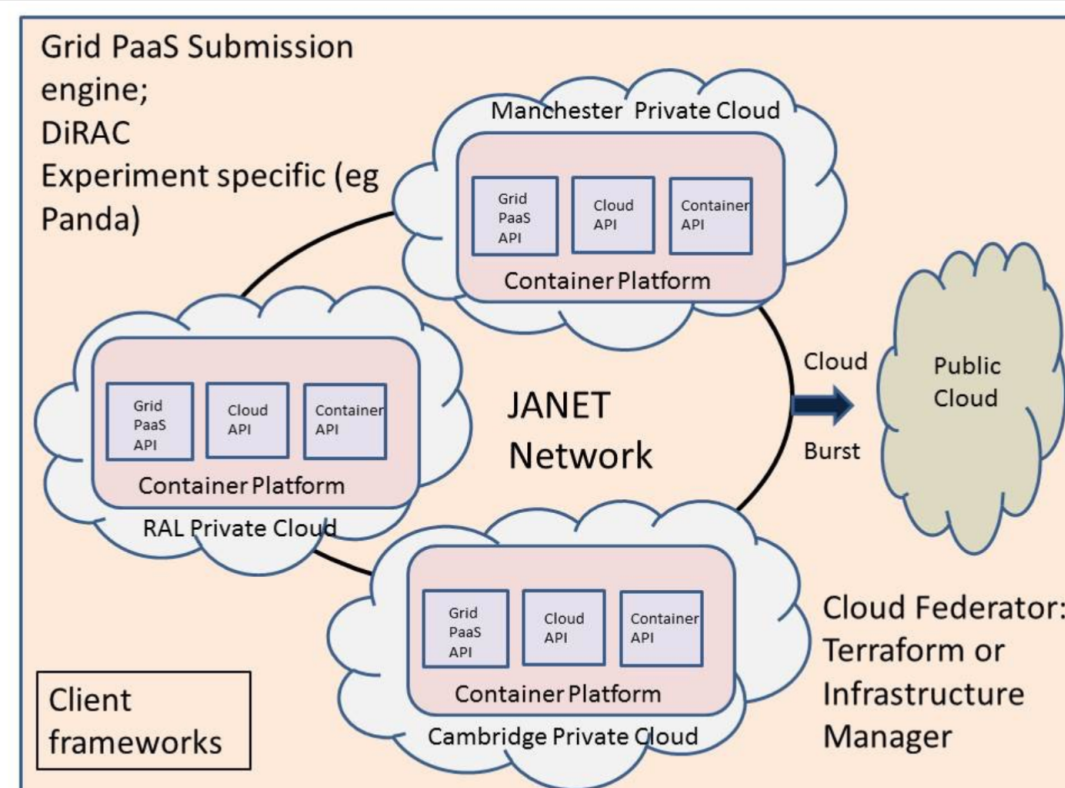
Grid PaaS Submission engine;
DiRAC
Experiment specific (eg Panda)

Manchester Private Cloud

Grid PaaS API

Cloud API

Container API

Container Platform

Grid PaaS API

Cloud API

Container API

Container Platform

RAL Private Cloud

JANET Network

Cloud

Burst

Public Cloud

Grid PaaS API

Cloud API

Container API

Container Platform

Cambridge Private Cloud

Cloud Federator: Terraform or Infrastructure Manager

Client frameworks